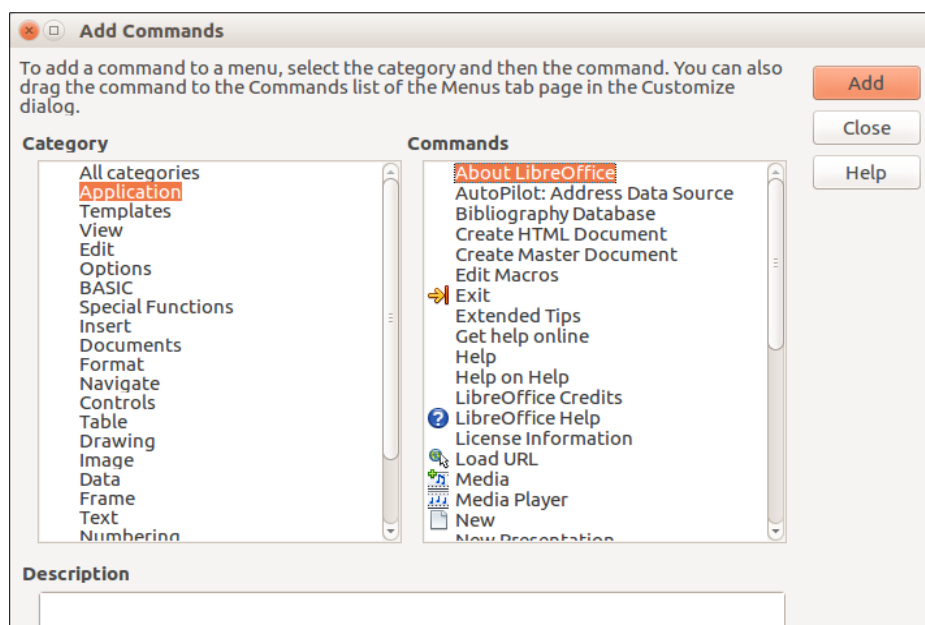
Add Commands

To add a command to a menu, select the category and then the command. You can also drag the command to the Commands list of the Menus tab page in the Customize dialog.

Add
Close
Help

Category

All categories
Application
Templates
View
Edit
Options
BASIC
Special Functions
Insert
Documents
Format
Navigate
Controls
Table
Drawing
Image
Data
Frame
Text
Numbering

Commands

About LibreOffice
AutoPilot: Address Data Source
Bibliography Database
Create HTML Document
Create Master Document
Edit Macros
Exit
Extended Tips
Get help online
Help
Help on Help
LibreOffice Credits
LibreOffice Help
License Information
Load URL
Media
Media Player
New
New Presentation

Description